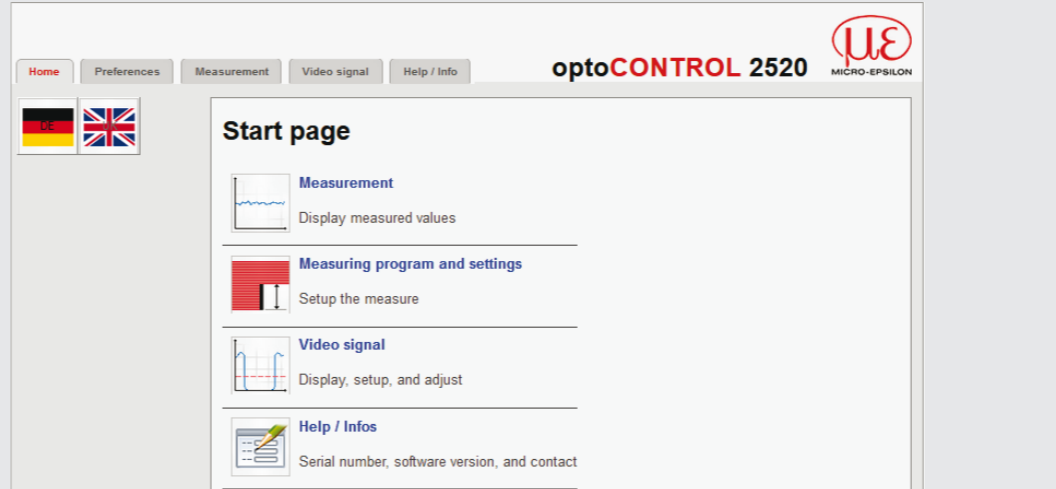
Home Preferences Measurement Video signal Help / Info

optoCONTROL 2520

$\mu\varepsilon$
MICRO-EPSILON

DE

Start page

Measurement

Display measured values

Measuring program and settings

Setup the measure

Video signal

Display, setup, and adjust

Help / Infos

Serial number, software version, and contact